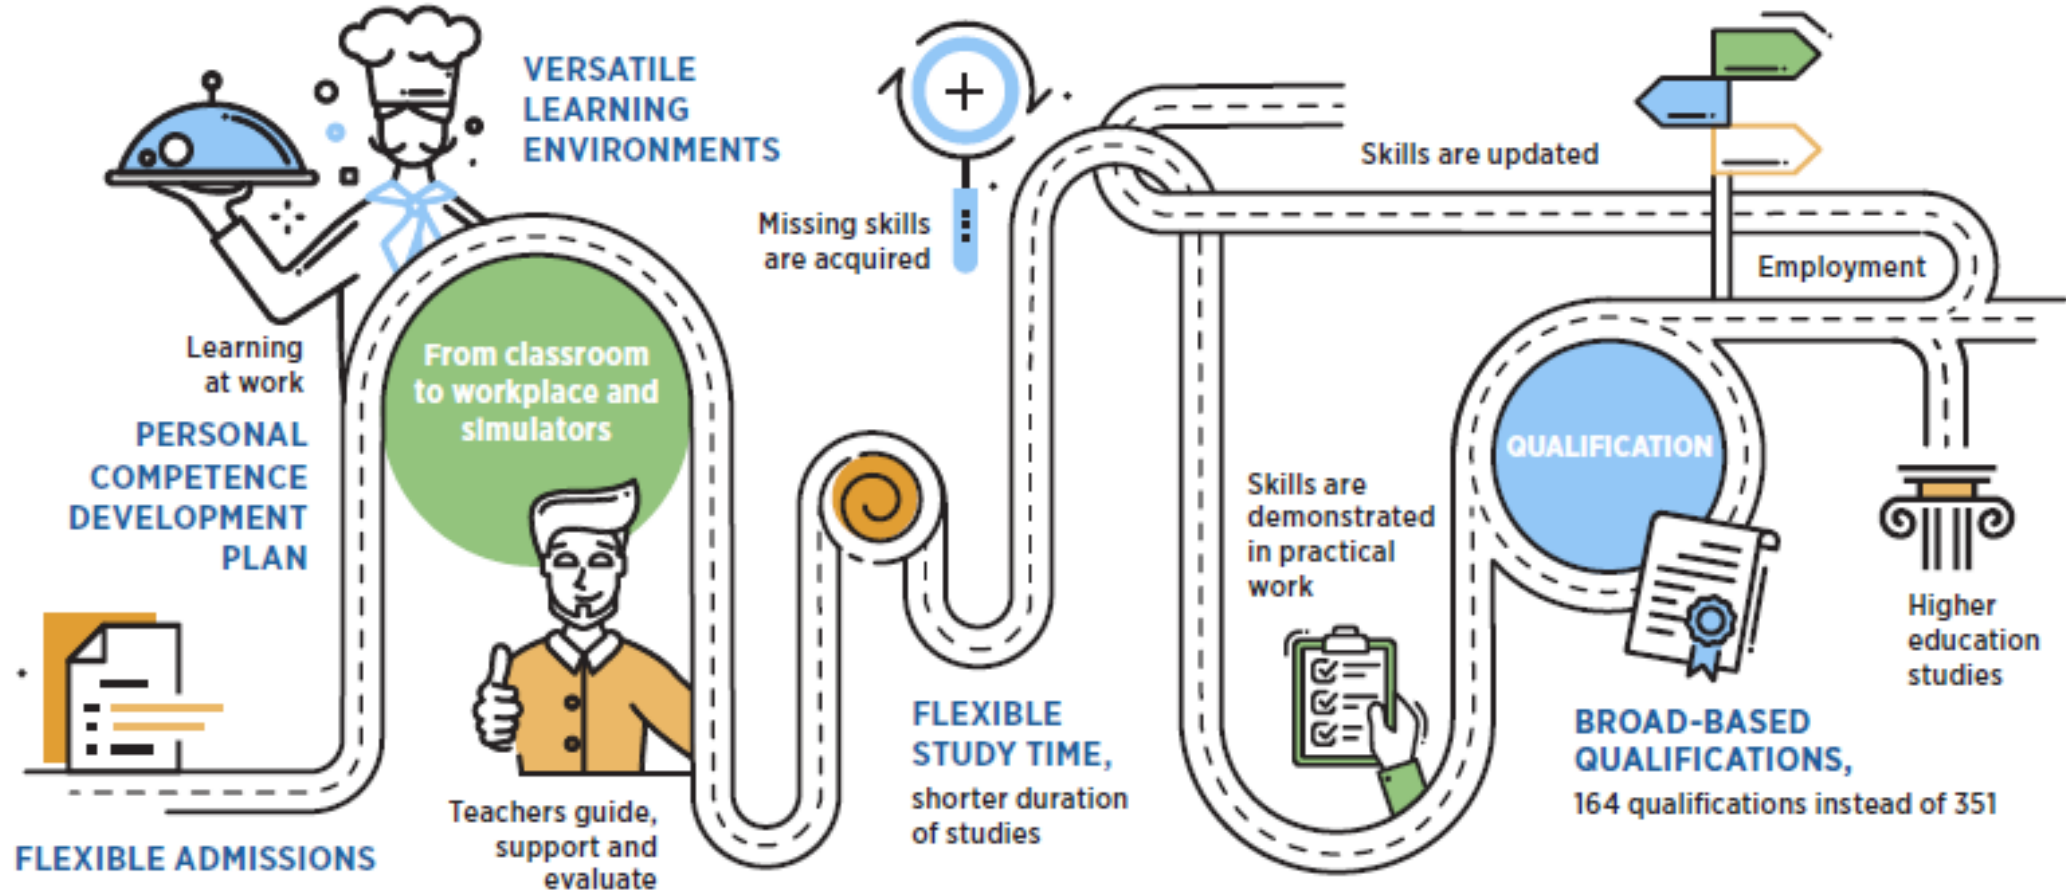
VERSATILE LEARNING ENVIRONMENTS

Missing skills are acquired

Skills are updated

Employment

Learning at work

PERSONAL COMPETENCE DEVELOPMENT PLAN

From classroom to workplace and simulators

QUALIFICATION

Skills are demonstrated in practical work

Higher education studies

FLEXIBLE STUDY TIME, shorter duration of studies

BROAD-BASED QUALIFICATIONS, 164 qualifications instead of 351

Teachers guide, support and evaluate

FLEXIBLE ADMISSIONS